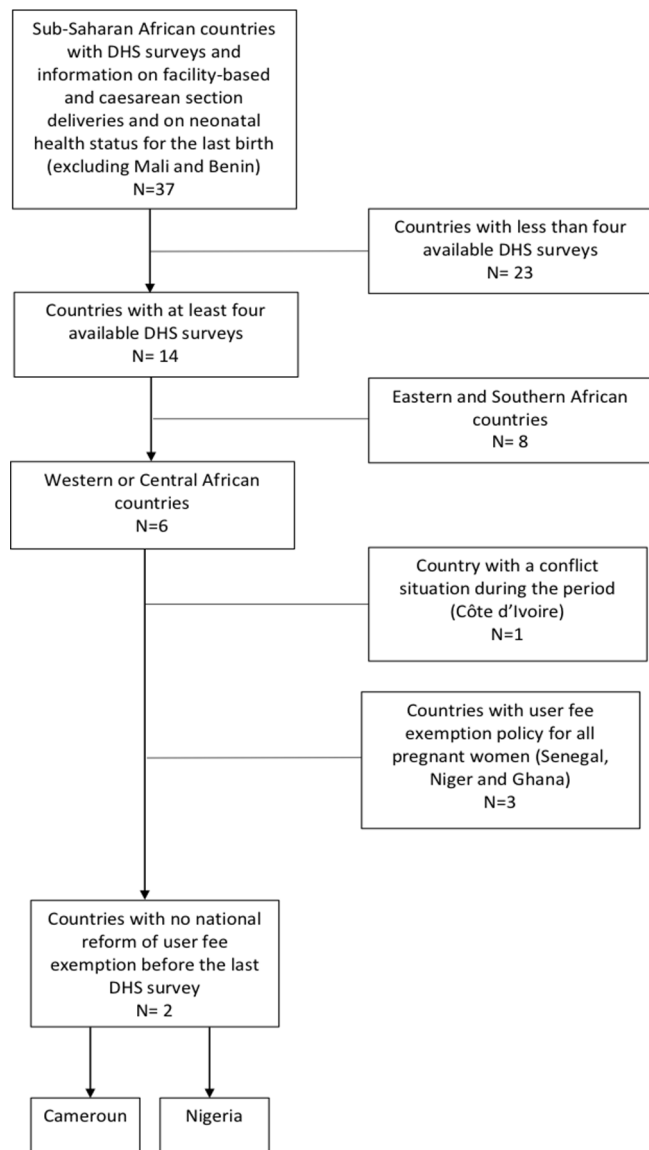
Sub-Saharan African countries with DHS surveys and information on facility-based and caesarean section deliveries and on neonatal health status for the last birth (excluding Mali and Benin)
N=37

Countries with less than four available DHS surveys
N= 23

Countries with at least four available DHS surveys
N= 14

Eastern and Southern African countries
N= 8

Western or Central African countries
N=6

Country with a conflict situation during the period (Côte d'Ivoire)
N=1

Countries with user fee exemption policy for all pregnant women (Senegal, Niger and Ghana)
N=3

Countries with no national reform of user fee exemption before the last DHS survey
N= 2

Cameroun

Nigeria